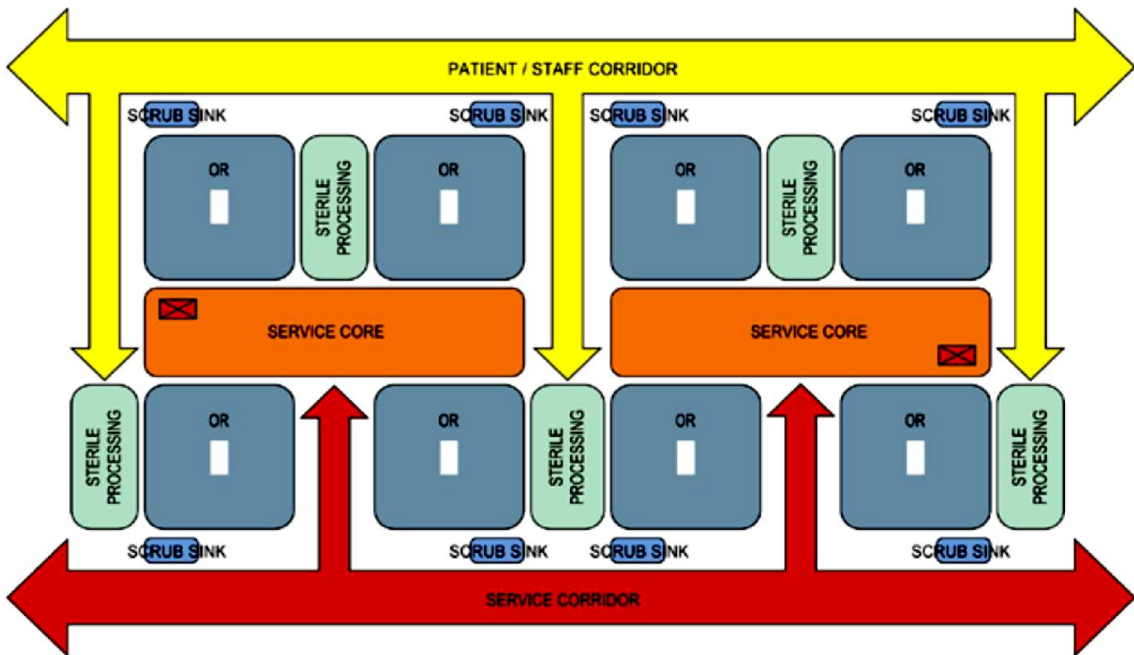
PATIENT / STAFF CORRIDOR

SCRUB SINK
SCRUB SINK
SCRUB SINK
SCRUB SINK

OR
STERILE PROCESSING
OR
OR
STERILE PROCESSING
OR

SERVICE CORE
SERVICE CORE

STERILE PROCESSING
OR
OR
STERILE PROCESSING
OR
OR
STERILE PROCESSING

SCRUB SINK
SCRUB SINK
SCRUB SINK
SCRUB SINK

SERVICE CORRIDOR